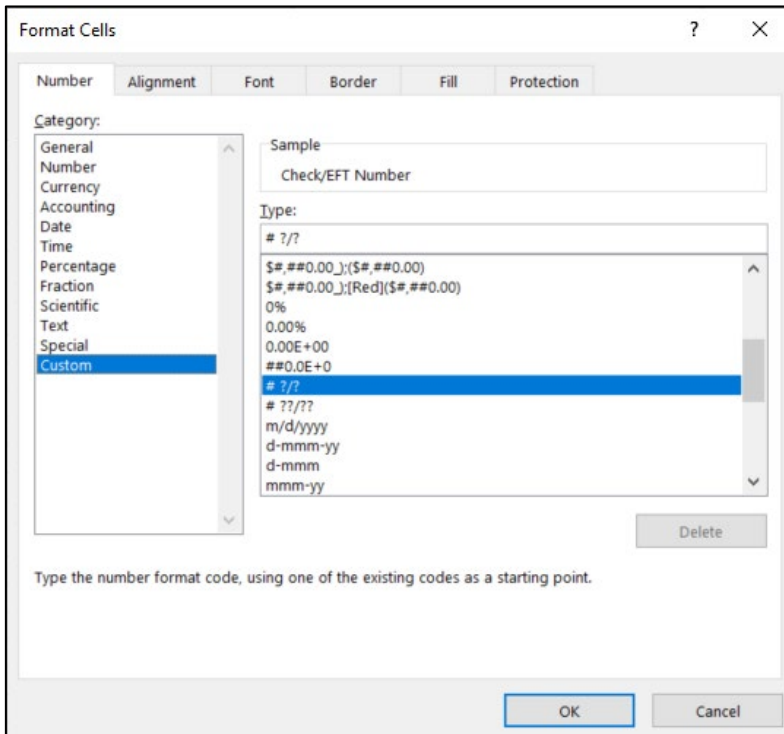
Format Cells

? X

Number Alignment Font Border Fill Protection

Category:

General
Number
Currency
Accounting
Date
Time
Percentage
Fraction
Scientific
Text
Special
Custom

Sample

Check/EFT Number

Type:

# ?/?

$#,##0.00_);($#,##0.00)
$#,##0.00_);[Red]($#,##0.00)
0%
0.00%
0.00E+00
##0.0E+0
# ?/?
# ??/??
m/d/yyyy
d-mmm-yy
d-mmm
mmm-yy

Delete

Type the number format code, using one of the existing codes as a starting point.

OK Cancel